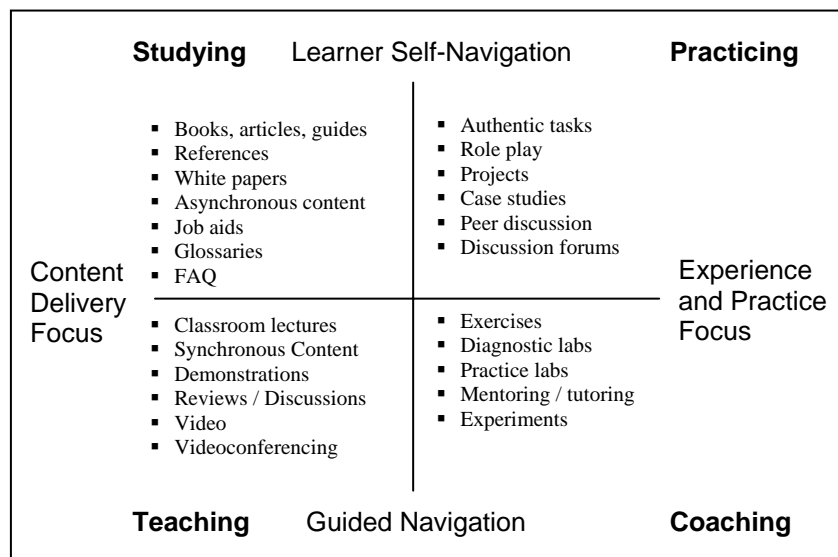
**Studying** Learner Self-Navigation **Practicing**

- Books, articles, guides
- References
- White papers
- Asynchronous content
- Job aids
- Glossaries
- FAQ

- Authentic tasks
- Role play
- Projects
- Case studies
- Peer discussion
- Discussion forums

Content Delivery Focus

Experience and Practice Focus

- Classroom lectures
- Synchronous Content
- Demonstrations
- Reviews / Discussions
- Video
- Videoconferencing

- Exercises
- Diagnostic labs
- Practice labs
- Mentoring / tutoring
- Experiments

**Teaching** Guided Navigation **Coaching**